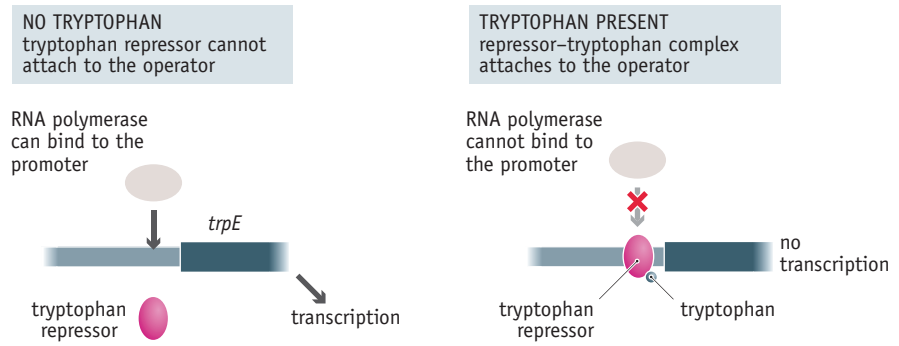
NO TRYPTOPHAN
tryptophan repressor cannot attach to the operator

RNA polymerase can bind to the promoter

trpE

tryptophan repressor

transcription

TRYPTOPHAN PRESENT
repressor–tryptophan complex attaches to the operator

RNA polymerase cannot bind to the promoter

no transcription

tryptophan repressor

tryptophan